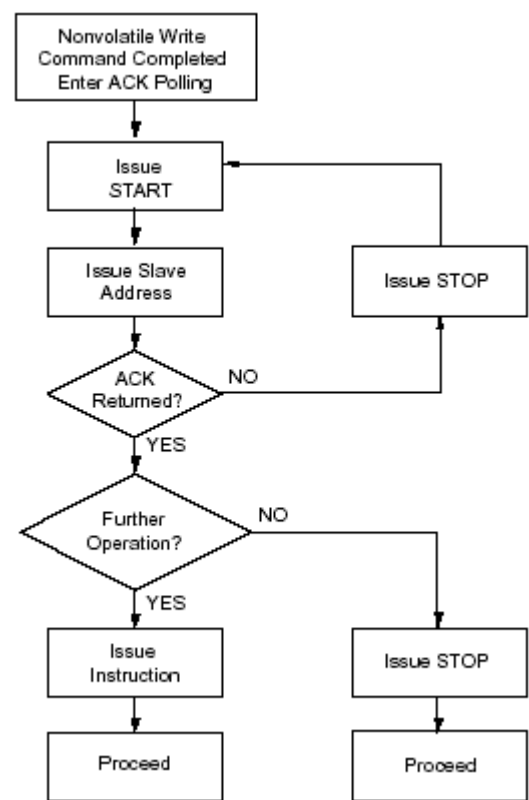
Nonvolatile Write Command Completed Enter ACK Polling

Issue START

Issue Slave Address

Issue STOP

ACK Returned?

NO

YES

Further Operation?

NO

YES

Issue Instruction

Issue STOP

Proceed

Proceed